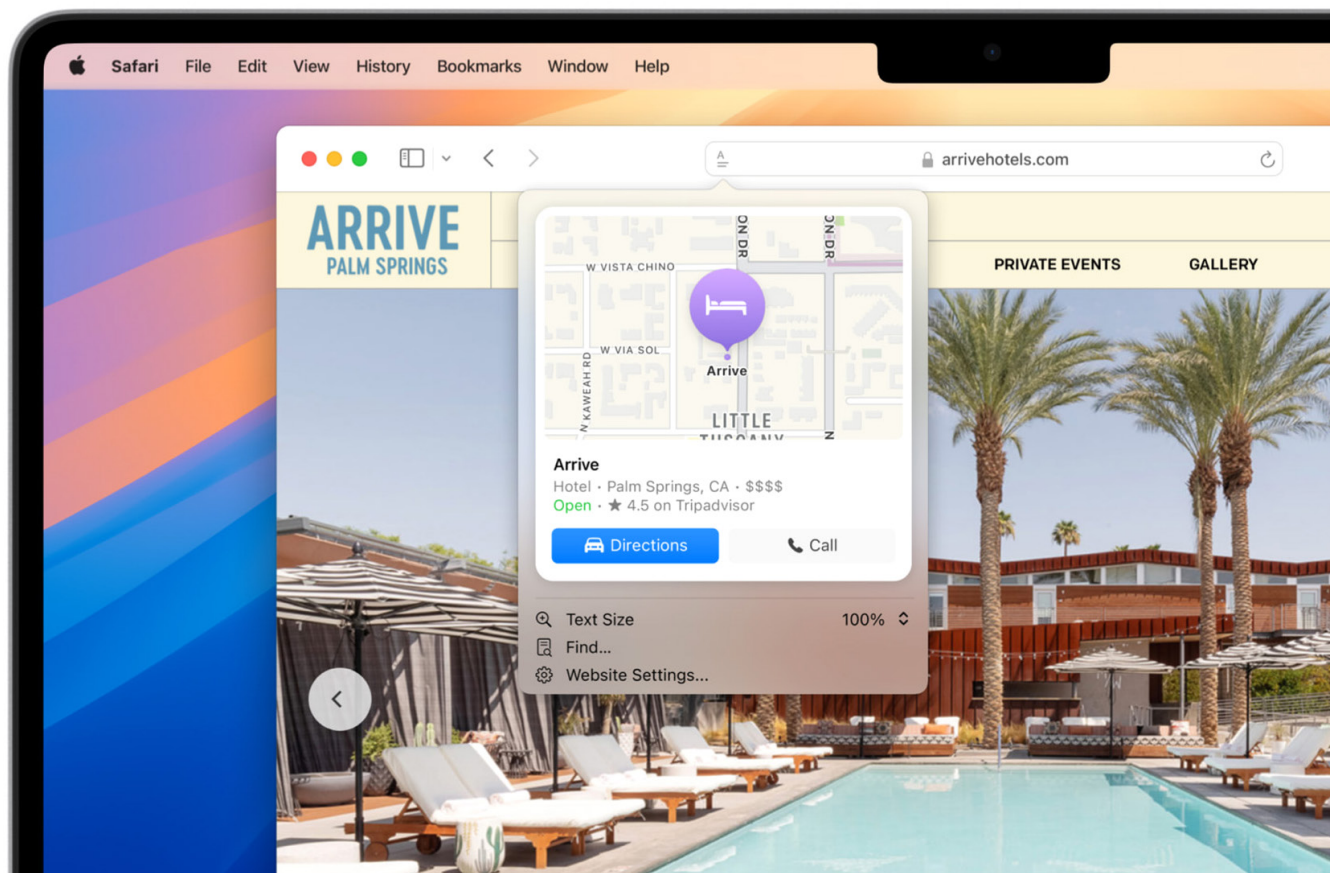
Safari File Edit View History Bookmarks Window Help

arrivehotels.com

ARRIVE
PALM SPRINGS

PRIVATE EVENTS GALLERY

W VISTA CHINO
W VIA SOL
N KAWEAH RD
ON DR
ON DR
Arrive
LITTLE
TUSCANY

Arrive
Hotel · Palm Springs, CA · $$$$
Open · ★ 4.5 on Tripadvisor

Directions
Call

Text Size 100%
Find...
Website Settings...